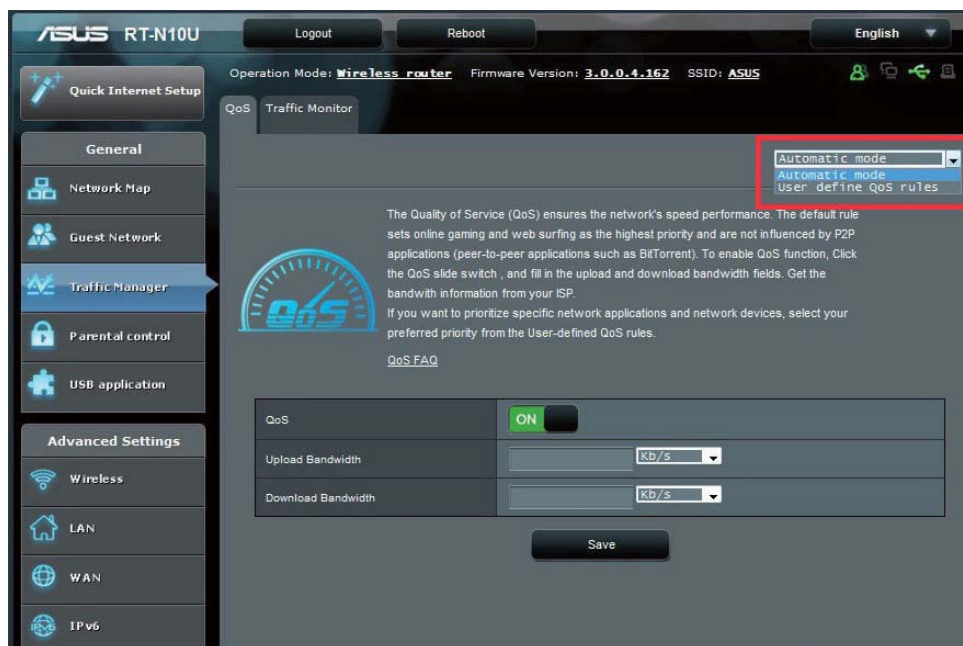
/ISUS RT-N10U

Logout

Reboot

English

Quick Internet Setup

Operation Mode: Wireless router Firmware Version: 3.0.0.4.162 SSID: ASUS

QoS Traffic Monitor

General

Network Map

Guest Network

Traffic Manager

Parental control

USB application

Advanced Settings

Wireless

LAN

WAN

IPv6

Automatic mode

Automatic mode
User define QoS rules

QoS

The Quality of Service (QoS) ensures the network's speed performance. The default rule sets online gaming and web surfing as the highest priority and are not influenced by P2P applications (peer-to-peer applications such as BitTorrent). To enable QoS function, Click the QoS slide switch , and fill in the upload and download bandwidth fields. Get the bandwith information from your ISP.

If you want to prioritize specific network applications and network devices, select your preferred priority from the User-defined QoS rules.

QoS FAQ

| QoS | ON |
|---|---|
| Upload Bandwidth | Kb/s |
| Download Bandwidth | Kb/s |

Save